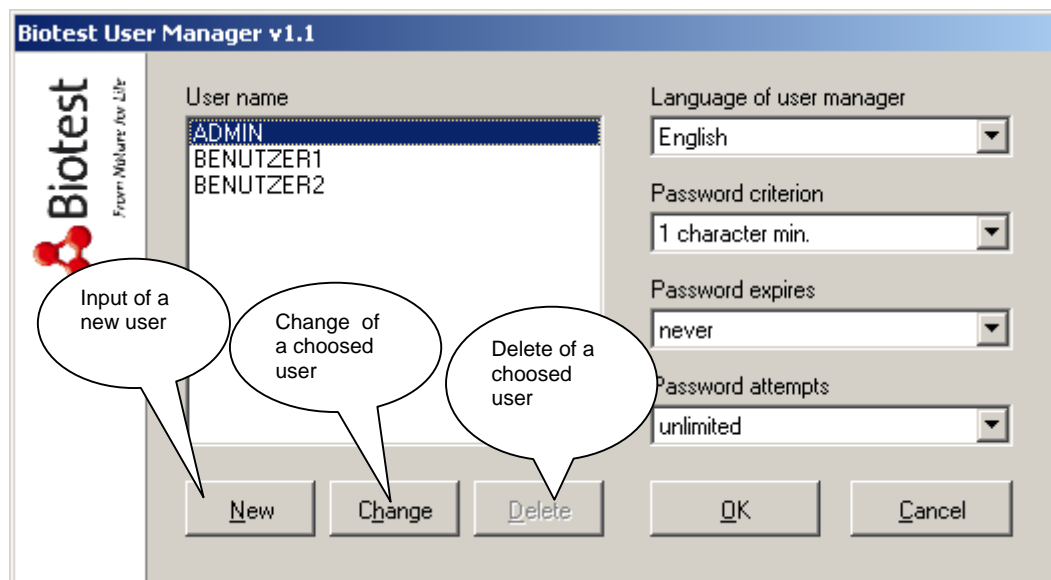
Biotest User Manager v1.1

Biotest
From Nature for Life

User name
ADMIN
BENUTZER1
BENUTZER2

Language of user manager
English

Password criterion
1 character min.

Password expires
never

Password attempts
unlimited

Input of a new user

Change of a choosed user

Delete of a choosed user

New
Change
Delete
OK
Cancel